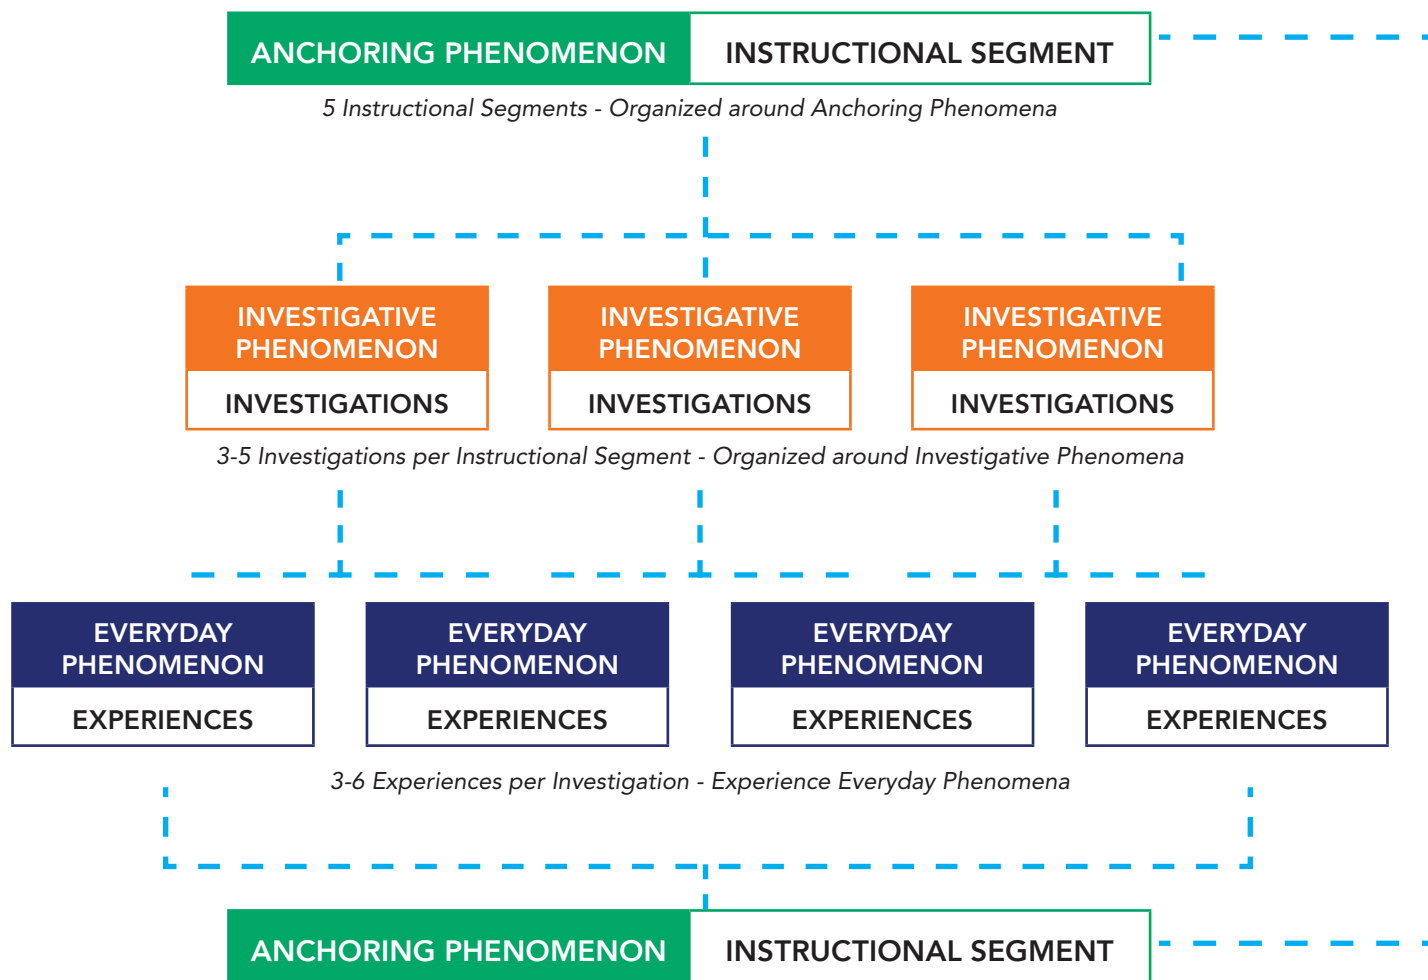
ANCHORING PHENOMENON INSTRUCTIONAL SEGMENT

5 Instructional Segments - Organized around Anchoring Phenomena

INVESTIGATIVE PHENOMENON
INVESTIGATIONS

INVESTIGATIVE PHENOMENON
INVESTIGATIONS

INVESTIGATIVE PHENOMENON
INVESTIGATIONS

3-5 Investigations per Instructional Segment - Organized around Investigative Phenomena

EVERYDAY PHENOMENON
EXPERIENCES

EVERYDAY PHENOMENON
EXPERIENCES

EVERYDAY PHENOMENON
EXPERIENCES

EVERYDAY PHENOMENON
EXPERIENCES

3-6 Experiences per Investigation - Experience Everyday Phenomena

ANCHORING PHENOMENON INSTRUCTIONAL SEGMENT